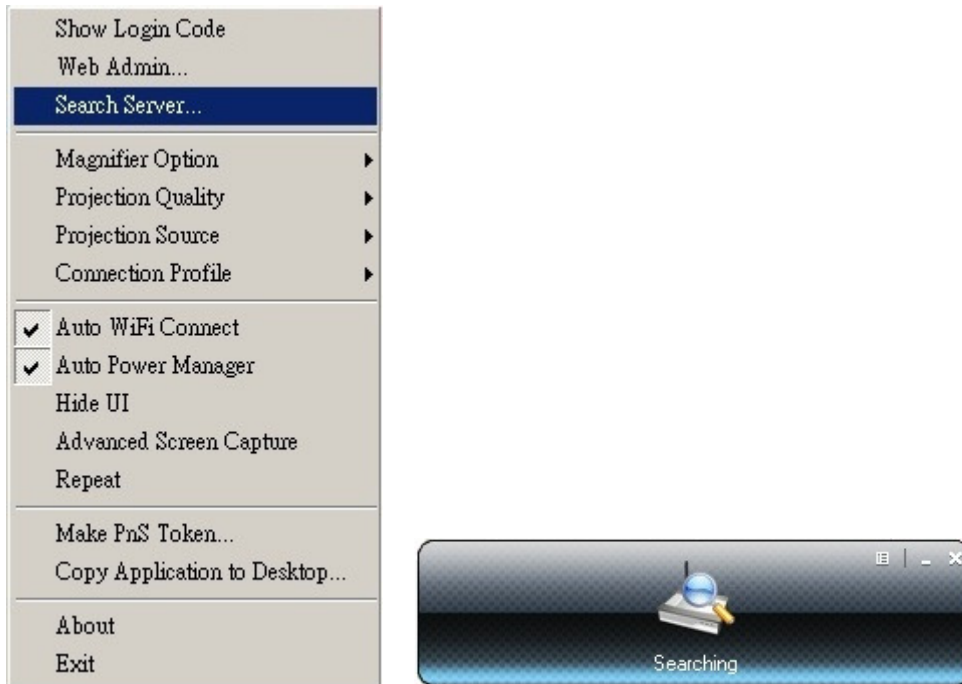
Show Login Code
Web Admin...
Search Server...

Magnifier Option
Projection Quality
Projection Source
Connection Profile

Auto WiFi Connect
Auto Power Manager
Hide UI
Advanced Screen Capture
Repeat

Make PnS Token...
Copy Application to Desktop...

About
Exit

Searching